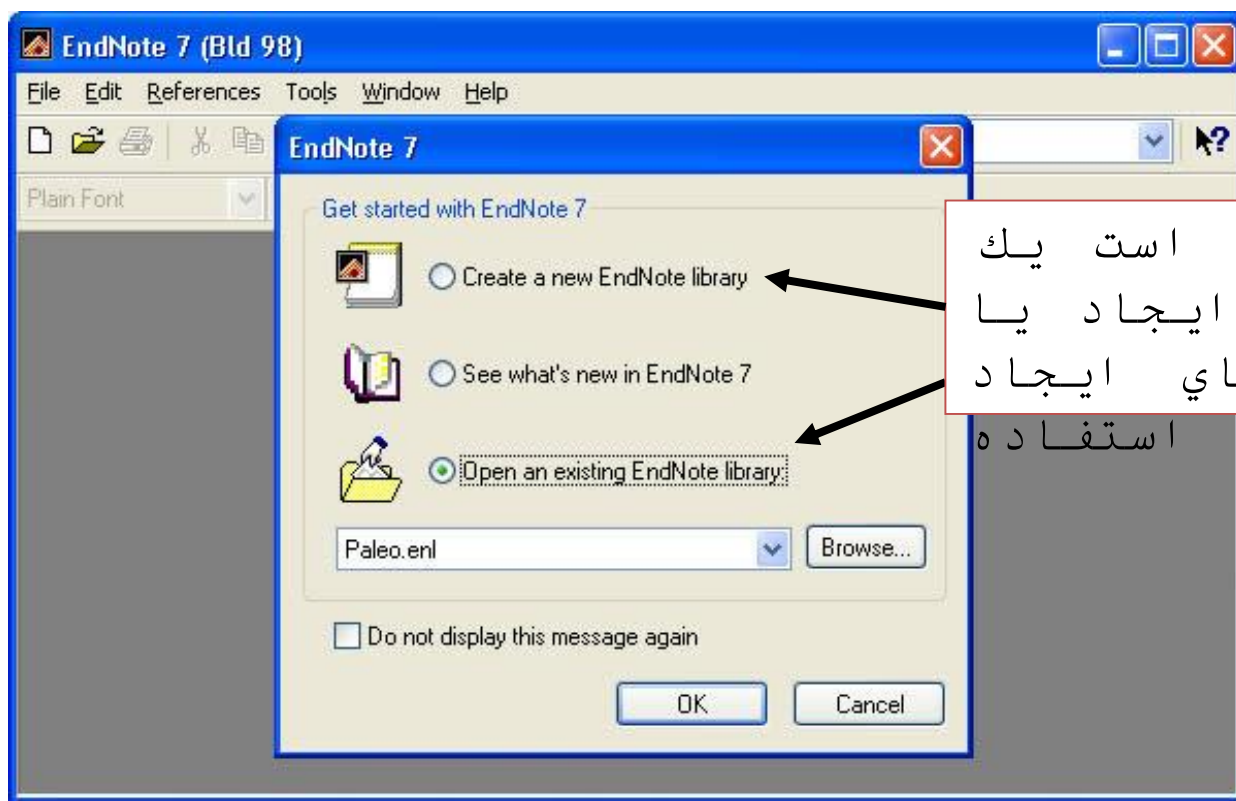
EndNote 7 (Bld 98)

File Edit References Tools Window Help

Plain Font

EndNote 7

Get started with EndNote 7

Create a new EndNote library

See what's new in EndNote 7

Open an existing EndNote library:

Paleo.enl

Browse...

Do not display this message again

OK

Cancel

است يك
ايجاد يا
اي ايجاد
استفاده